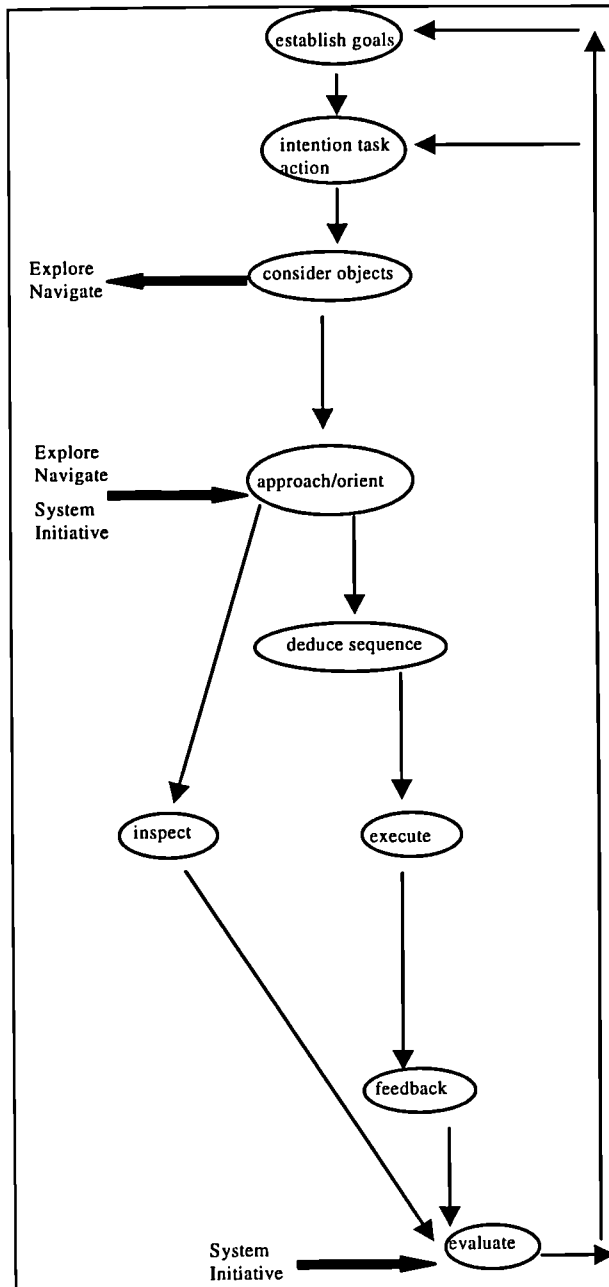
establish goals

intention task action

Explore Navigate

consider objects

Explore Navigate

System Initiative

approach/orient

deduce sequence

inspect

execute

feedback

System Initiative

evaluate